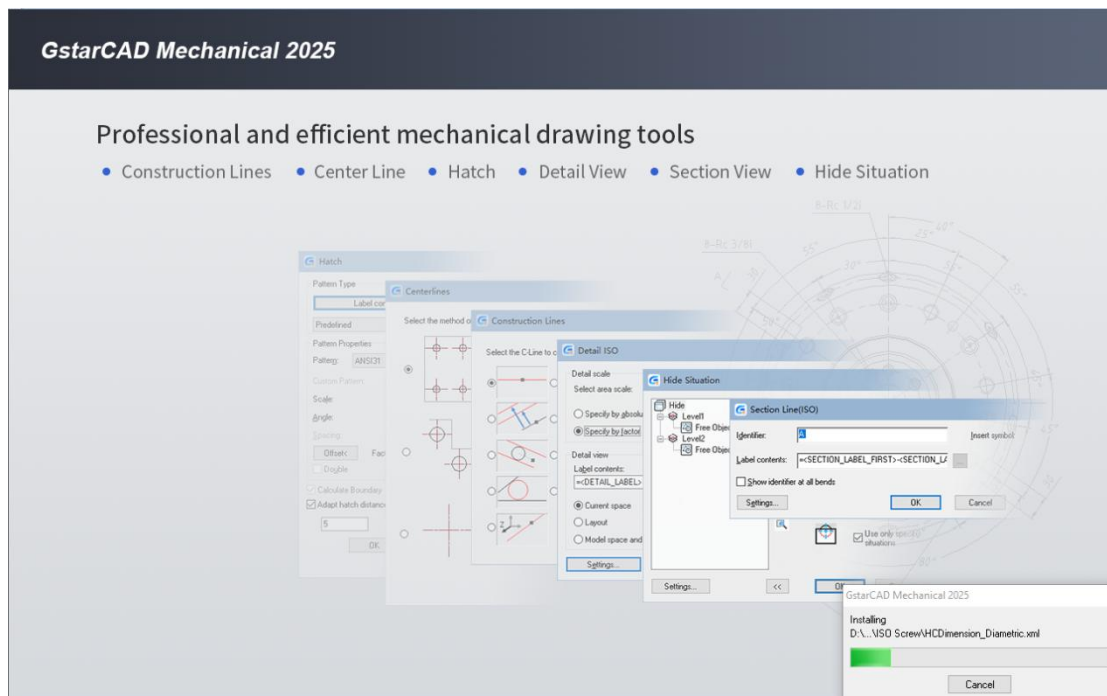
GstarCAD Mechanical 2025

Professional and efficient mechanical drawing tools

• Construction Lines • Center Line • Hatch • Detail View • Section View • Hide Situation

Hatch
Pattern Type
Label co
Predefined
Pattern Properties
Pattern: ANSI31
Custom Pattern:
Scale:
Angle:
Spacing:
Offset< Fac
Double
Calculate Boundary
Adapt hatch distance
5
OK

Centerlines
Select the method o

Construction Lines
Select the C-Line to c

Detail ISO
Detail scale
Select area scale:
Specify by absolu
Specify by factor
Detail view
Label contents:
=<DETAIL_LABEL>
Current space
Layout
Model space and
Settings...

Hide Situation
Hide
Level1
Free Objec
Level2
Free Objec
Use only specify situations
Settings...
<<
OK

Section Line(ISO)
Identifier: A
Insert symbol
Label contents: =<SECTION_LABEL_FIRST>-<SECTION_LA
Show identifier at all bends
Settings...
OK
Cancel

GstarCAD Mechanical 2025
Installing
D:\...\ISO Screw\HCDimension_Diametric.xml
Cancel